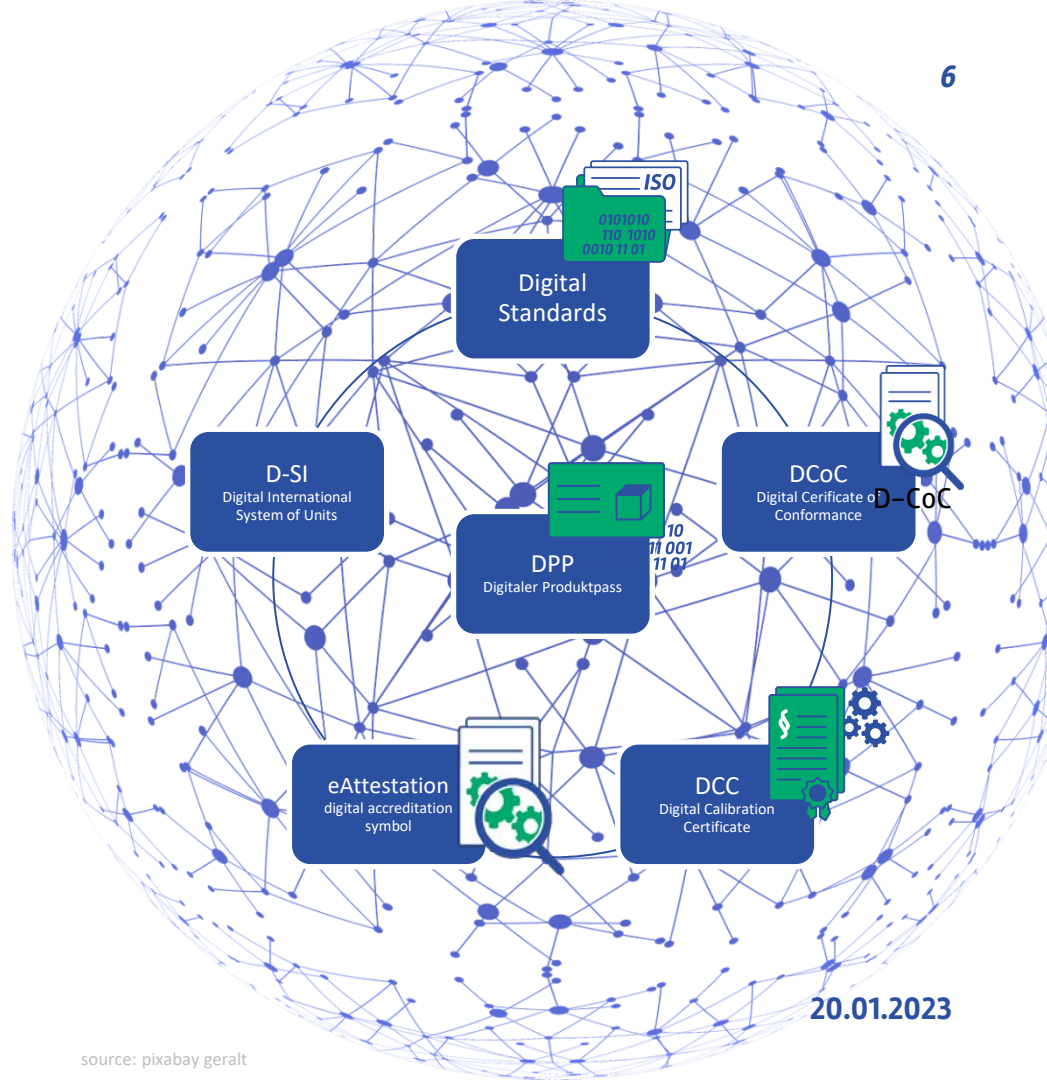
6

ISO
0101010
110 1010
0010 11 01

Digital Standards

D-SI
Digital International System of Units

10
11 001
11 01

DPP
Digitaler Produktpass

DCoC
Digital Cerificate of Conformance

D-CoC

eAttestation
digital accreditation symbol

§

DCC
Digital Calibration Certificate

20.01.2023

source: pixabay geralt